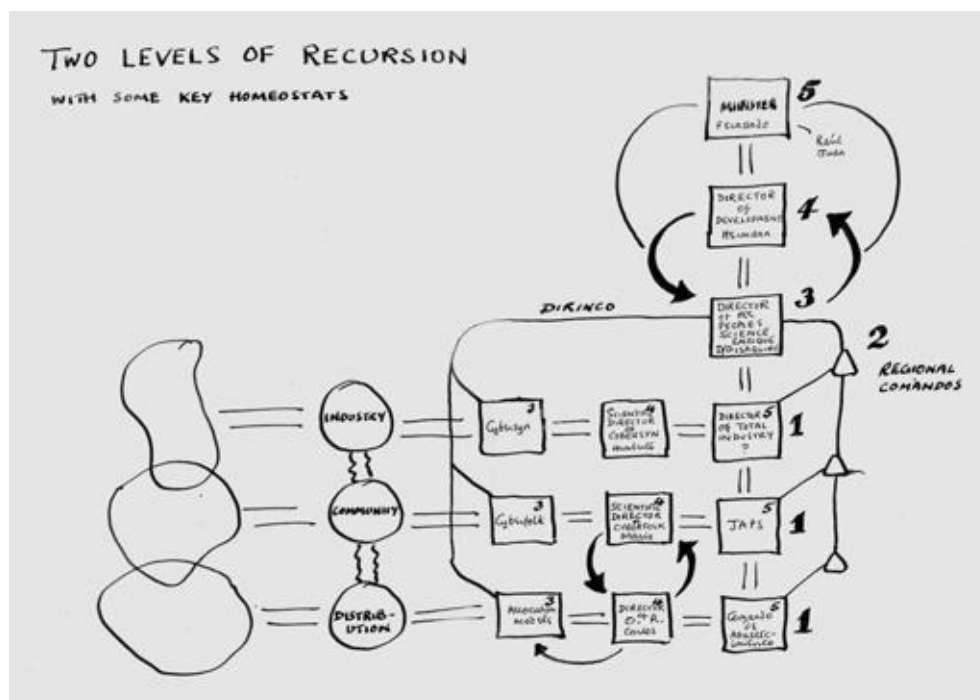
TWO LEVELS OF RECURSION

WITH SOME KEY HOMEOSTATS

MINISTER
Flores

5

Raúl
Espejo

DIRECTOR OF DEVELOPMENT
Medina

4

DIRINCO

DIRECTOR OF THE PEOPLES SCIENCE
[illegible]

3

2

REGIONAL COMANDOS

INDUSTRY

Cybersyn 3

SCIENTIFIC DIRECTOR OF CYBERSYN
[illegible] 4

DIRECTOR OF TOTAL INDUSTRY ? 5

1

COMMUNITY

Cyberfolk 3

SCIENTIFIC DIRECTOR CYBERFOLK
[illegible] 4

JAPS 5

1

DISTRIBUTION

Allocation models 3

DIRECTOR OF O.R. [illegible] 4

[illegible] 5

1